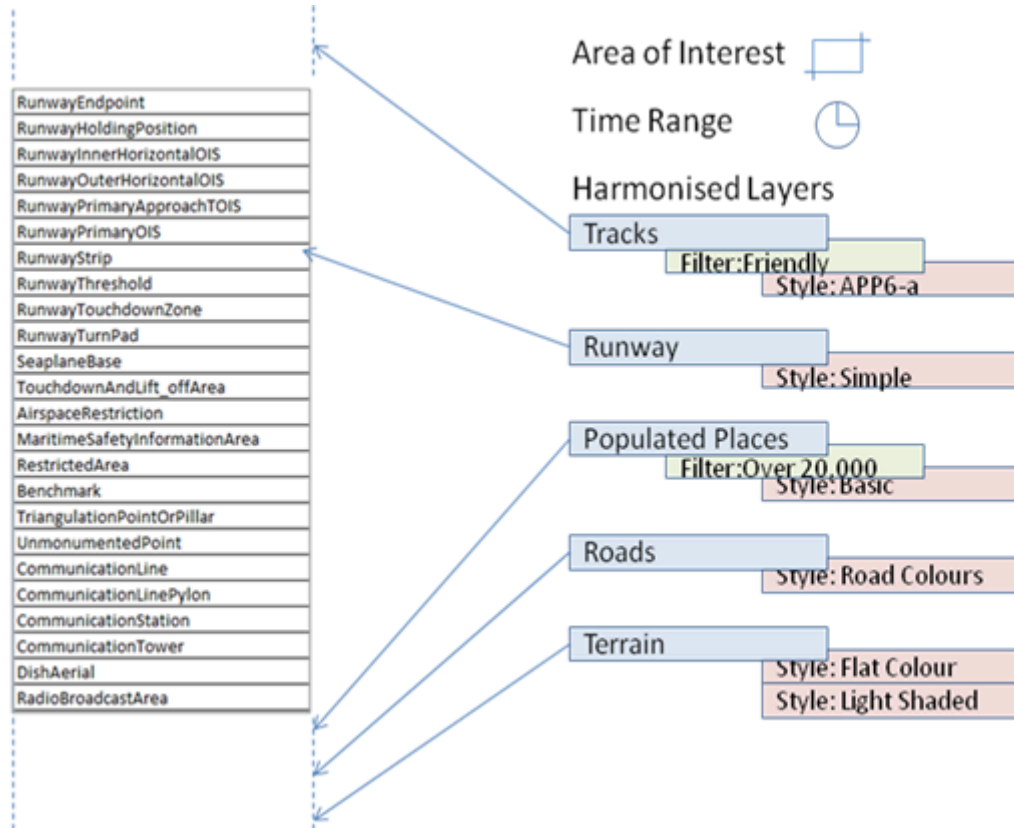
RunwayEndpoint
RunwayHoldingPosition
RunwayInnerHorizontalOIS
RunwayOuterHorizontalOIS
RunwayPrimaryApproachTOIS
RunwayPrimaryOIS
RunwayStrip
RunwayThreshold
RunwayTouchdownZone
RunwayTurnPad
SeaplaneBase
TouchdownAndLift_offArea
AirspaceRestriction
MaritimeSafetyInformationArea
RestrictedArea
Benchmark
TriangulationPointOrPillar
UnmonumentedPoint
CommunicationLine
CommunicationLinePylon
CommunicationStation
CommunicationTower
DishAerial
RadioBroadcastArea

Area of Interest

Time Range

Harmonised Layers

Tracks
Filter:Friendly
Style: APP6-a

Runway
Style: Simple

Populated Places
Filter:Over 20,000
Style: Basic

Roads
Style: Road Colours

Terrain
Style: Flat Colour
Style: Light Shaded